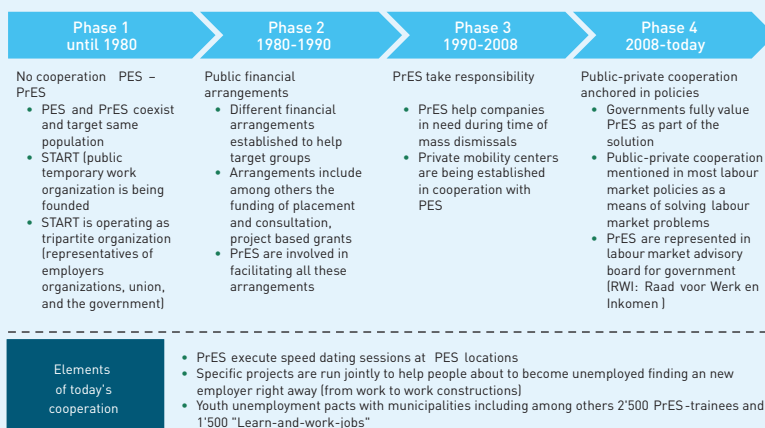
Phase 1
until 1980

Phase 2
1980-1990

Phase 3
1990-2008

Phase 4
2008-today

No cooperation PES – PrES
- PES and PrES coexist and target same population
- START (public temporary work organization is being founded
- START is operating as tripartite organization (representatives of employers organizations, union, and the government)

Public financial arrangements
- Different financial arrangements established to help target groups
- Arrangements include among others the funding of placement and consultation, project based grants
- PrES are involved in facilitating all these arrangements

PrES take responsibility
- PrES help companies in need during time of mass dismissals
- Private mobility centers are being established in cooperation with PES

Public-private cooperation anchored in policies
- Governments fully value PrES as part of the solution
- Public-private cooperation mentioned in most labour market policies as a means of solving labour market problems
- PrES are represented in labour market advisory board for government (RWI: Raad voor Werk en Inkomen )

Elements of today's cooperation

- PrES execute speed dating sessions at PES locations
- Specific projects are run jointly to help people about to become unemployed finding an new employer right away (from work to work constructions)
- Youth unemployment pacts with municipalities including among others 2'500 PrES-trainees and 1'500 "Learn-and-work-jobs"